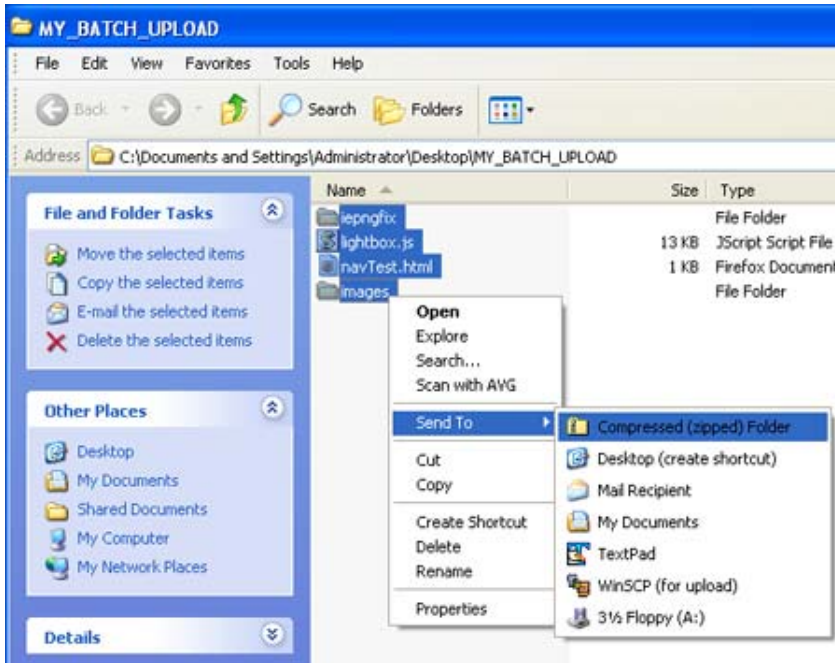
MY_BATCH_UPLOAD

File Edit View Favorites Tools Help

Back Search Folders

Address C:\Documents and Settings\Administrator\Desktop\MY_BATCH_UPLOAD

File and Folder Tasks

Move the selected items
Copy the selected items
E-mail the selected items
Delete the selected items

Other Places

Desktop
My Documents
Shared Documents
My Computer
My Network Places

Details

| Name | Size | Type |
|---|---|---|
| iepngfix | | File Folder |
| lightbox.js | 13 KB | JScript Script File |
| navTest.html | 1 KB | Firefox Document |
| images | | File Folder |

Open
Explore
Search...
Scan with AVG
Send To
Cut
Copy
Create Shortcut
Delete
Rename
Properties

Compressed (zipped) Folder
Desktop (create shortcut)
Mail Recipient
My Documents
TextPad
WinSCP (for upload)
3½ Floppy (A:)